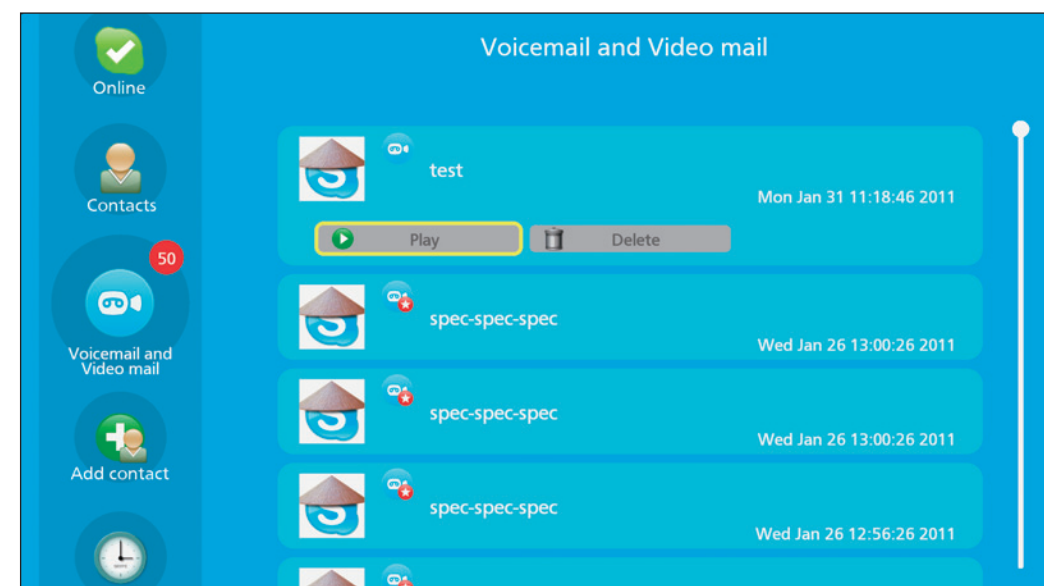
Online

Contacts

50

Voicemail and Video mail

Add contact

Voicemail and Video mail

test

Mon Jan 31 11:18:46 2011

Play

Delete

spec-spec-spec

Wed Jan 26 13:00:26 2011

spec-spec-spec

Wed Jan 26 13:00:26 2011

spec-spec-spec

Wed Jan 26 12:56:26 2011